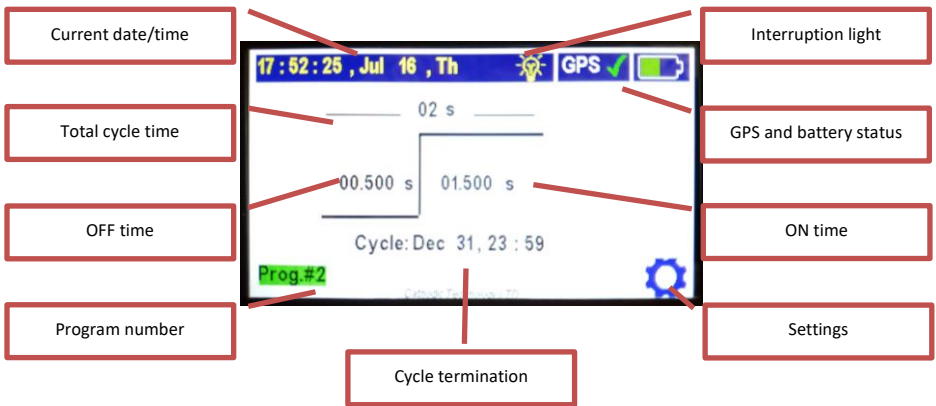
Current date/time

17 : 52 : 25 , Jul 16 , Th

GPS

Interruption light

Total cycle time

02 s

GPS and battery status

00.500 s

01.500 s

OFF time

ON time

Cycle: Dec 31, 23 : 59

Prog.#2

Cathodic Technology LTD

Program number

Settings

Cycle termination